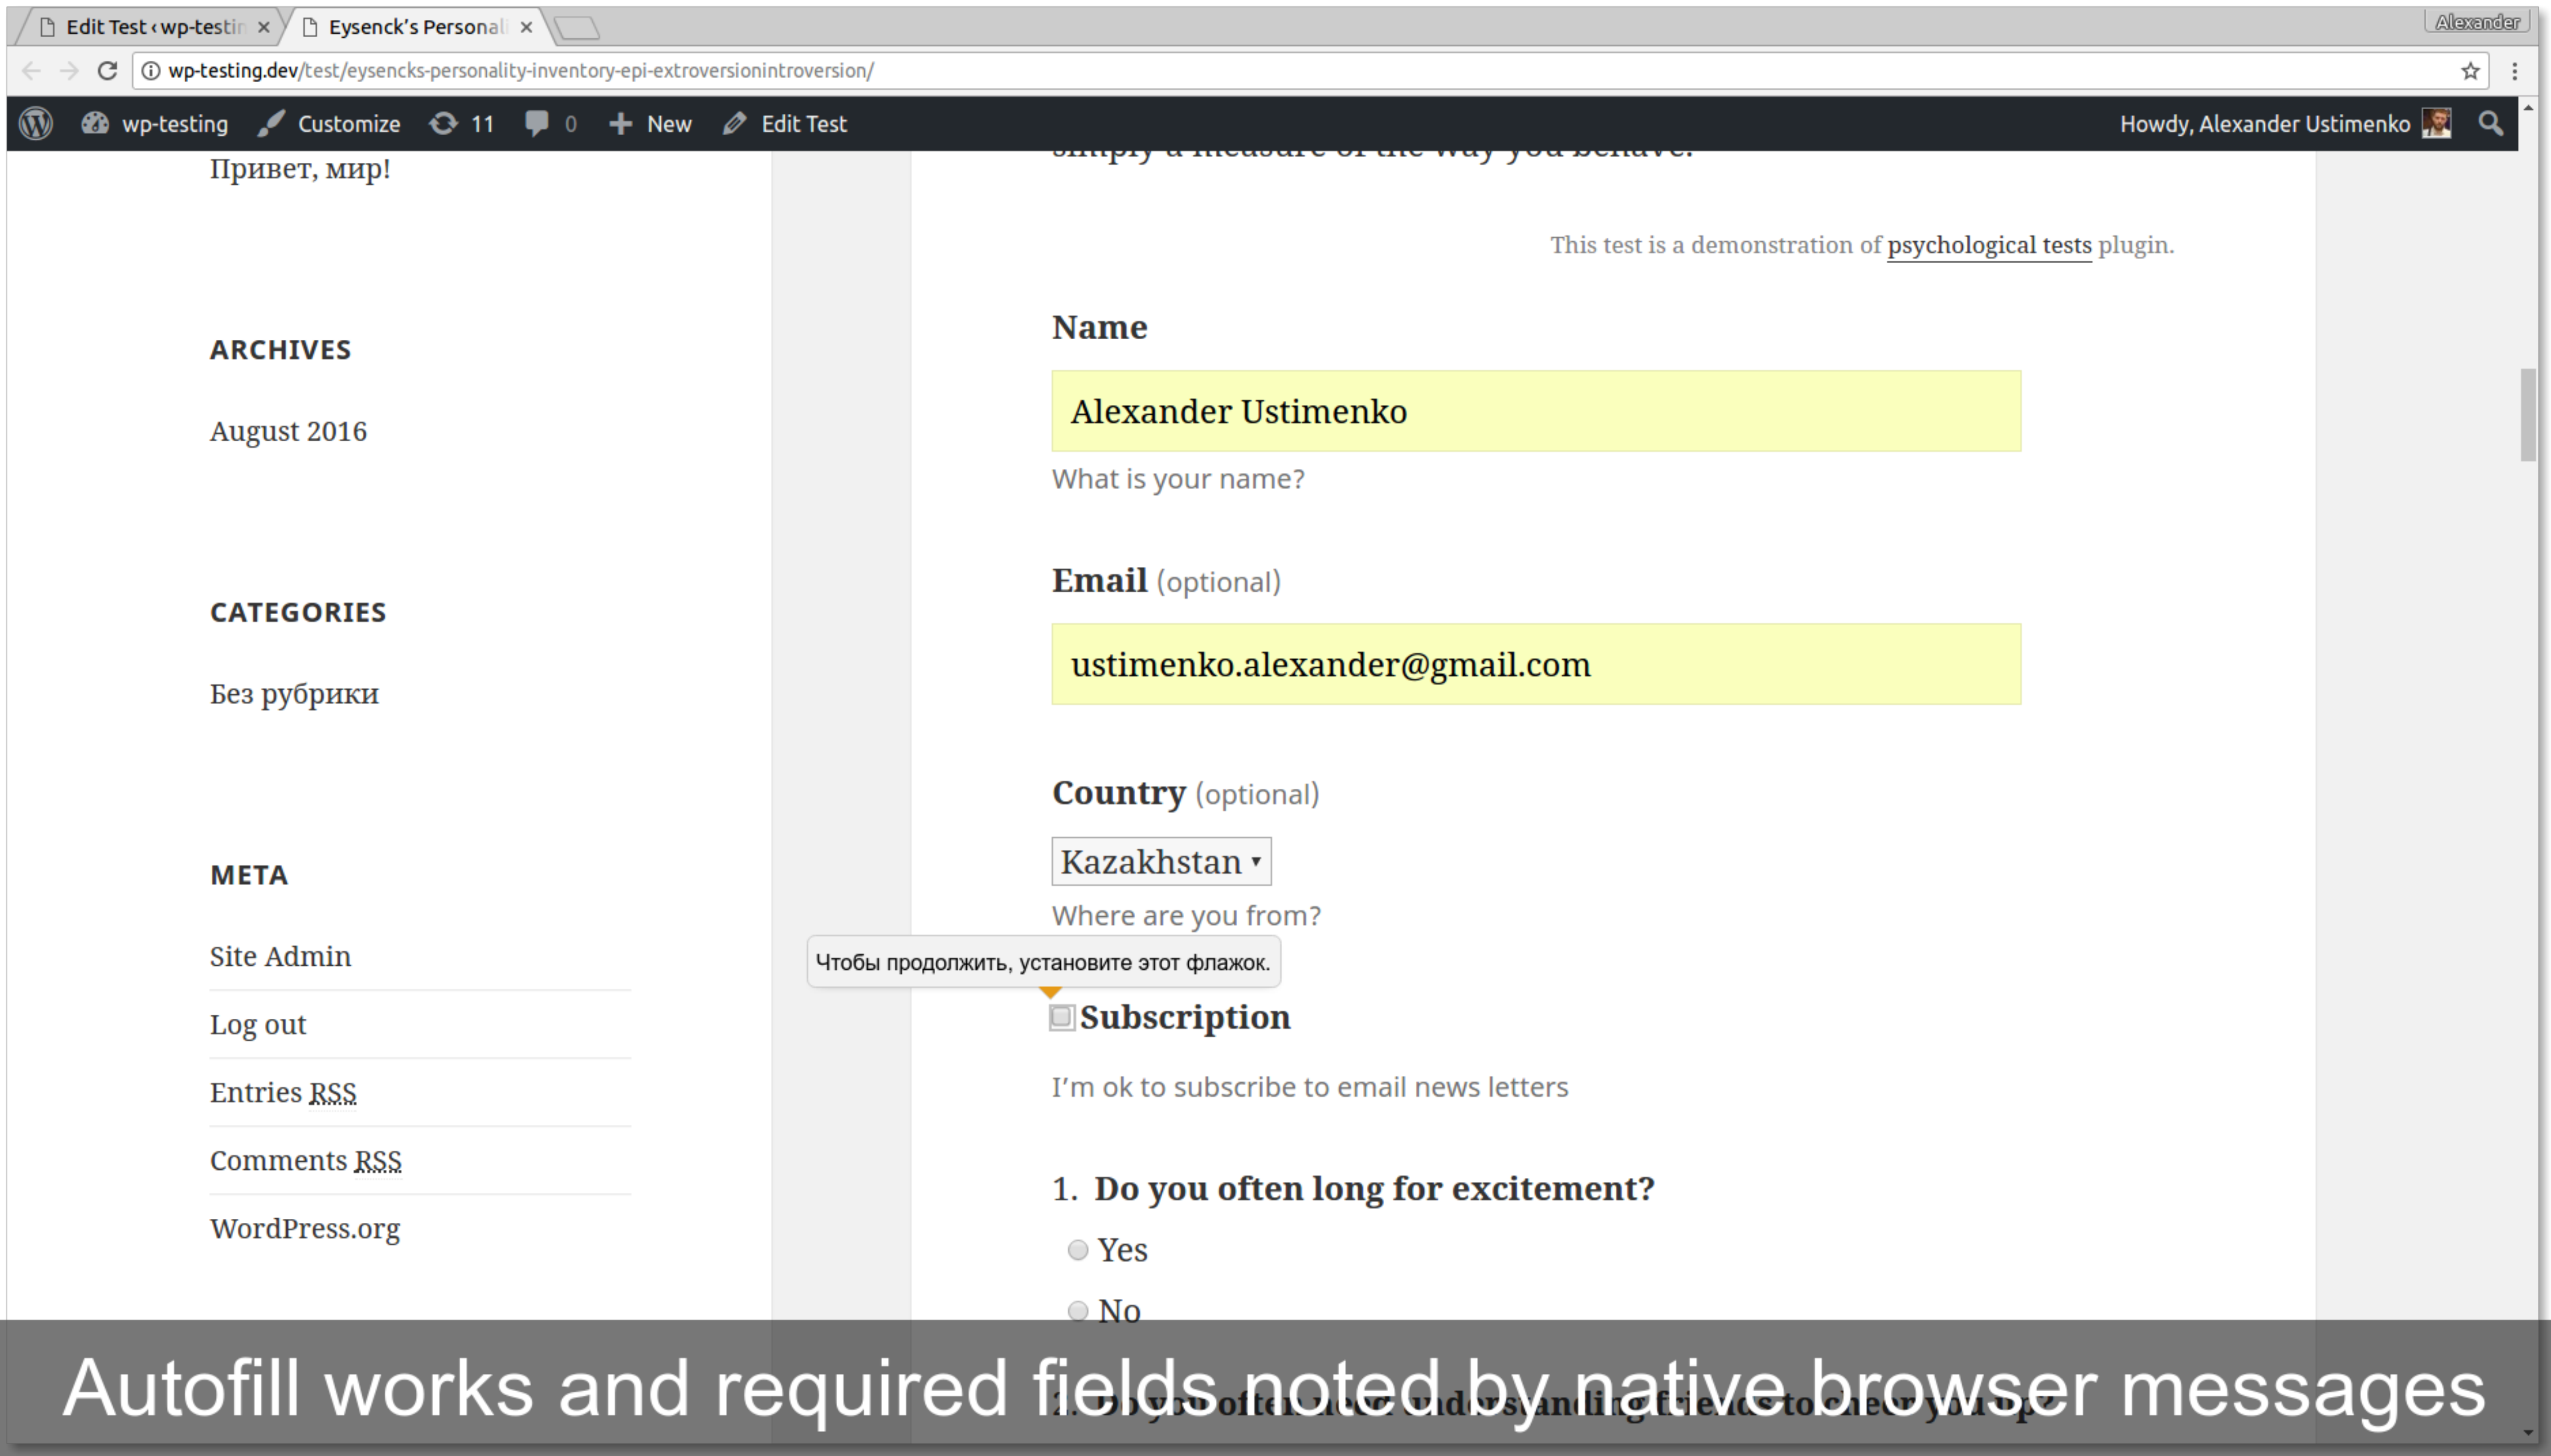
Edit Test ‹ wp-testir ×
Eysenck's Personali ×
Alexander

wp-testing.dev/test/eysencks-personality-inventory-epi-extroversionintroversion/

wp-testing Customize 11 0 New Edit Test
Howdy, Alexander Ustimenko

Привет, мир!

ARCHIVES

August 2016

CATEGORIES

Без рубрики

META

Site Admin

Log out

Entries RSS

Comments RSS

WordPress.org

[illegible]

This test is a demonstration of psychological tests plugin.

Name

Alexander Ustimenko

What is your name?

Email (optional)

ustimenko.alexander@gmail.com

Country (optional)

Kazakhstan

Where are you from?

Чтобы продолжить, установите этот флажок.

Subscription

I'm ok to subscribe to email news letters

1. Do you often long for excitement?

Yes

No

2. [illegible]

Autofill works and required fields noted by native browser messages